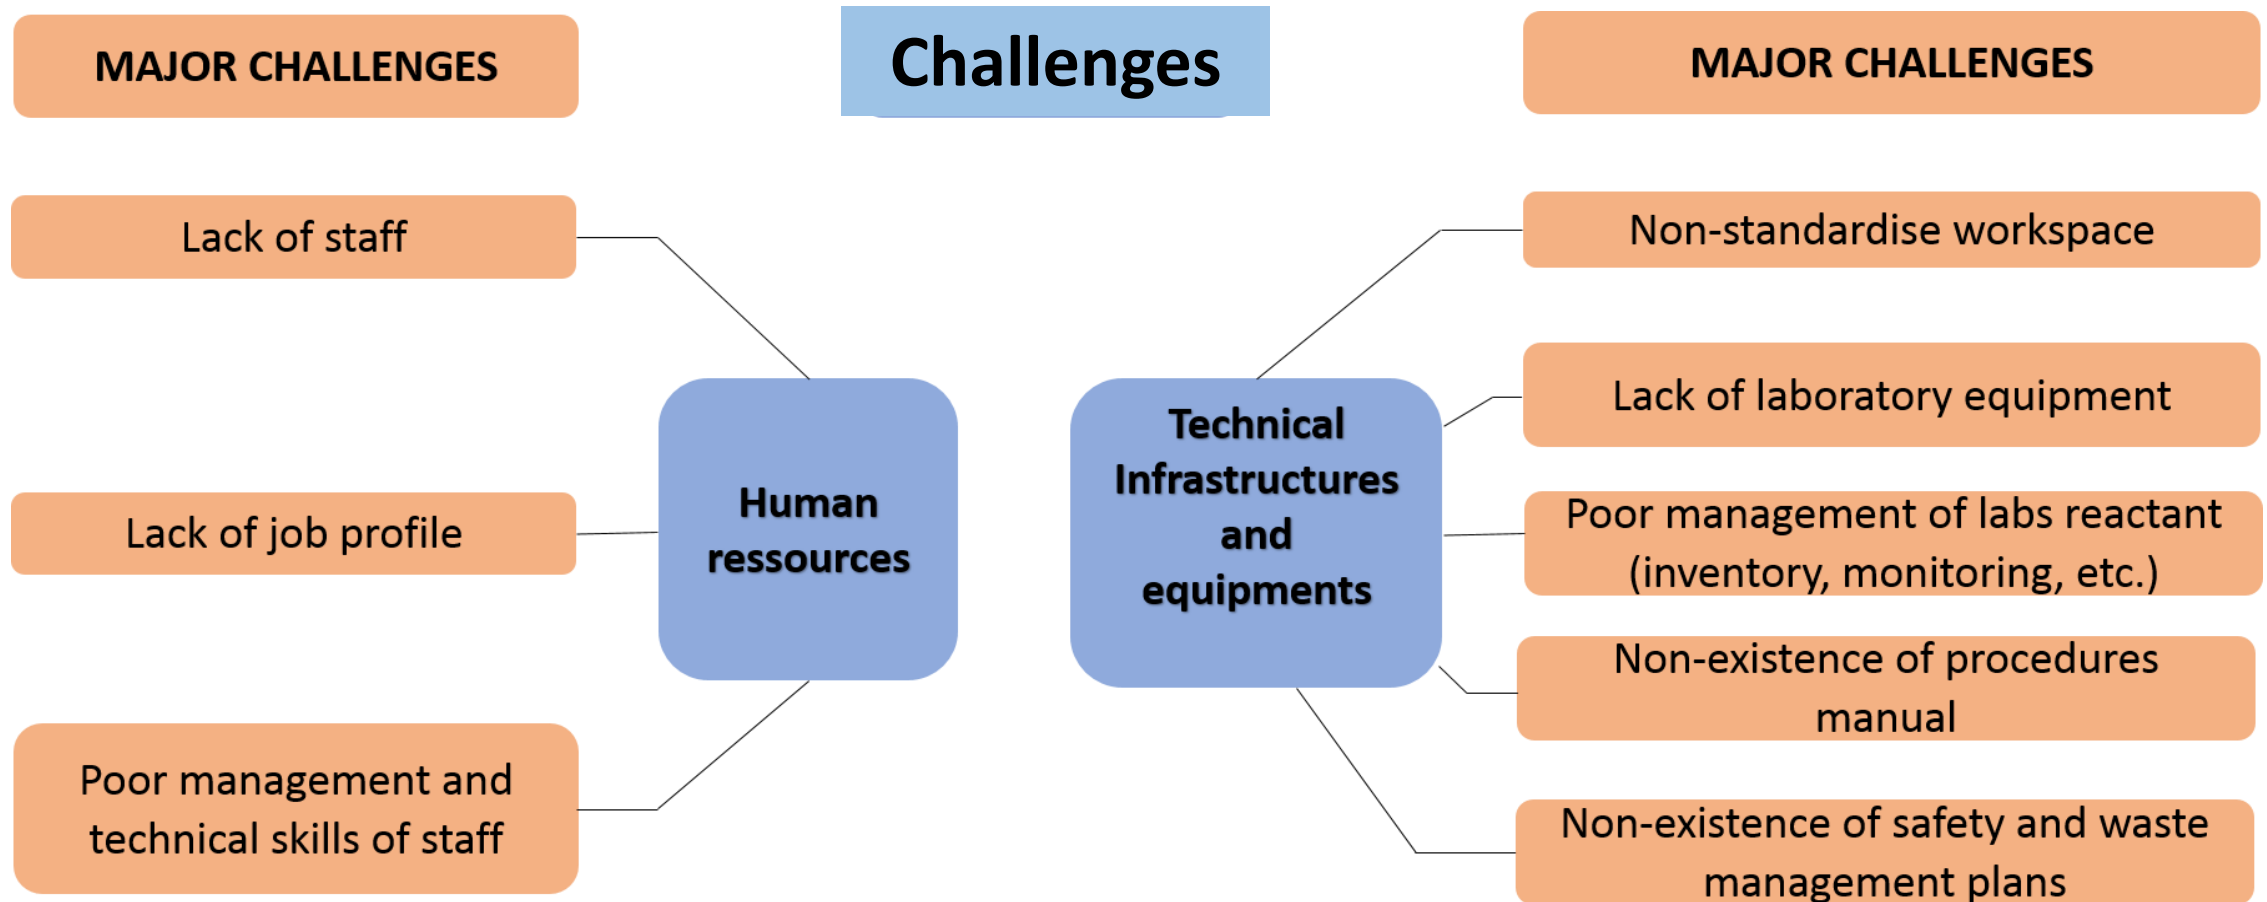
MAJOR CHALLENGES

Challenges

MAJOR CHALLENGES

Lack of staff

Lack of job profile

Poor management and technical skills of staff

Human ressources

Technical Infrastructures and equipments

Non-standardise workspace

Lack of laboratory equipment

Poor management of labs reactant (inventory, monitoring, etc.)

Non-existence of procedures manual

Non-existence of safety and waste management plans